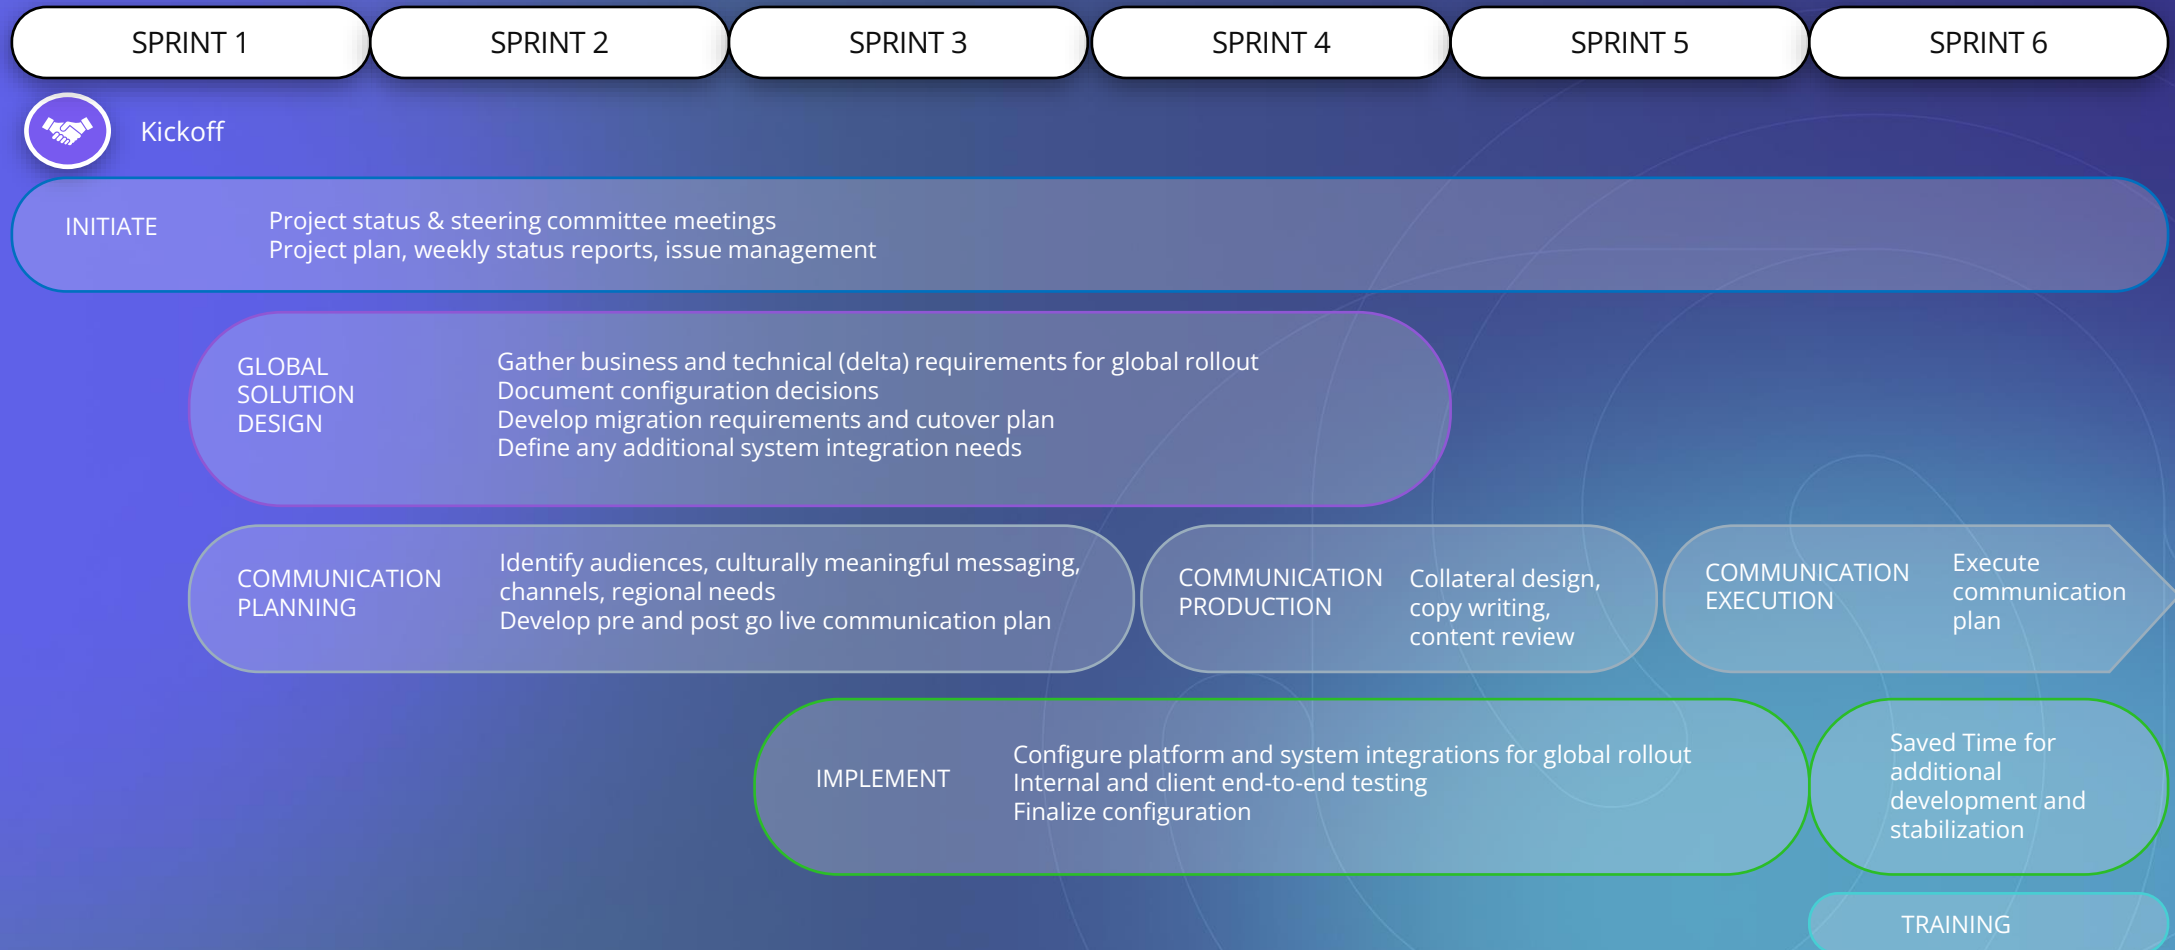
SPRINT 1 SPRINT 2 SPRINT 3 SPRINT 4 SPRINT 5 SPRINT 6

Kickoff

INITIATE
Project status & steering committee meetings
Project plan, weekly status reports, issue management

GLOBAL SOLUTION DESIGN
Gather business and technical (delta) requirements for global rollout
Document configuration decisions
Develop migration requirements and cutover plan
Define any additional system integration needs

COMMUNICATION PLANNING
Identify audiences, culturally meaningful messaging, channels, regional needs
Develop pre and post go live communication plan

COMMUNICATION PRODUCTION
Collateral design, copy writing, content review

COMMUNICATION EXECUTION
Execute communication plan

IMPLEMENT
Configure platform and system integrations for global rollout
Internal and client end-to-end testing
Finalize configuration

Saved Time for additional development and stabilization

TRAINING